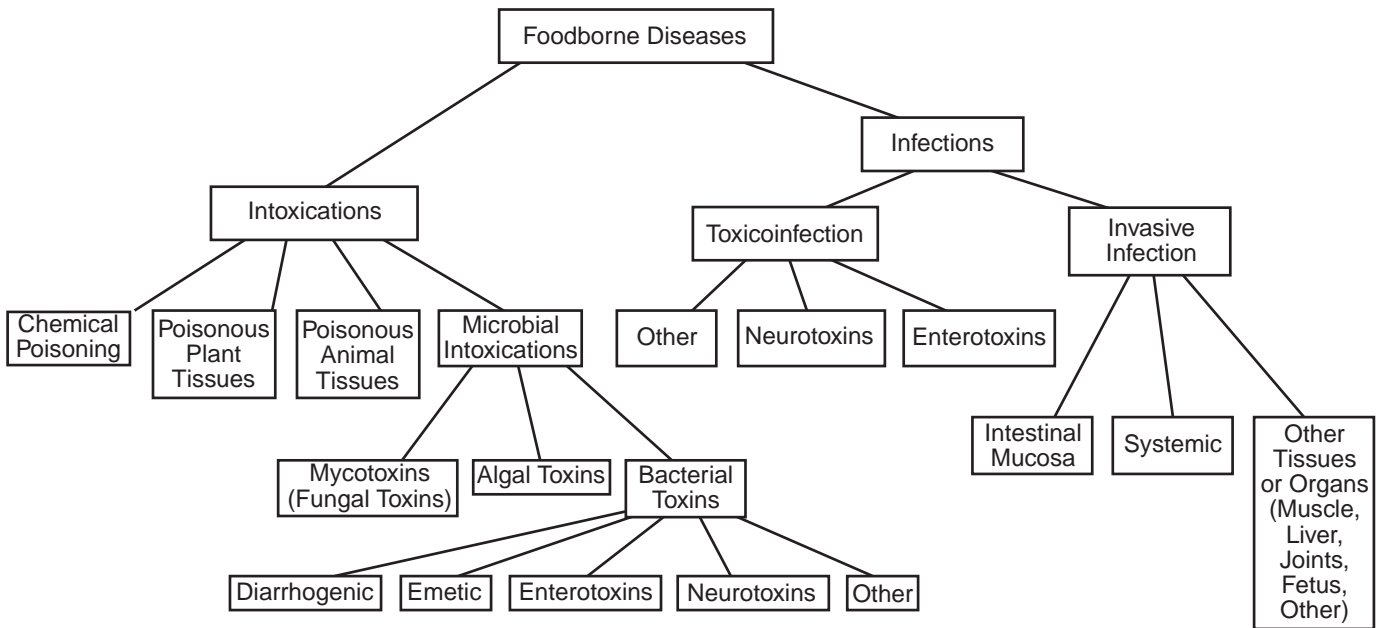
Foodborne Diseases

Intoxications

Infections

Toxicoinfection

Invasive Infection

Chemical Poisoning

Poisonous Plant Tissues

Poisonous Animal Tissues

Microbial Intoxications

Other

Neurotoxins

Enterotoxins

Intestinal Mucosa

Systemic

Other Tissues or Organs (Muscle, Liver, Joints, Fetus, Other)

Mycotoxins (Fungal Toxins)

Algal Toxins

Bacterial Toxins

Diarrhogenic

Emetic

Enterotoxins

Neurotoxins

Other